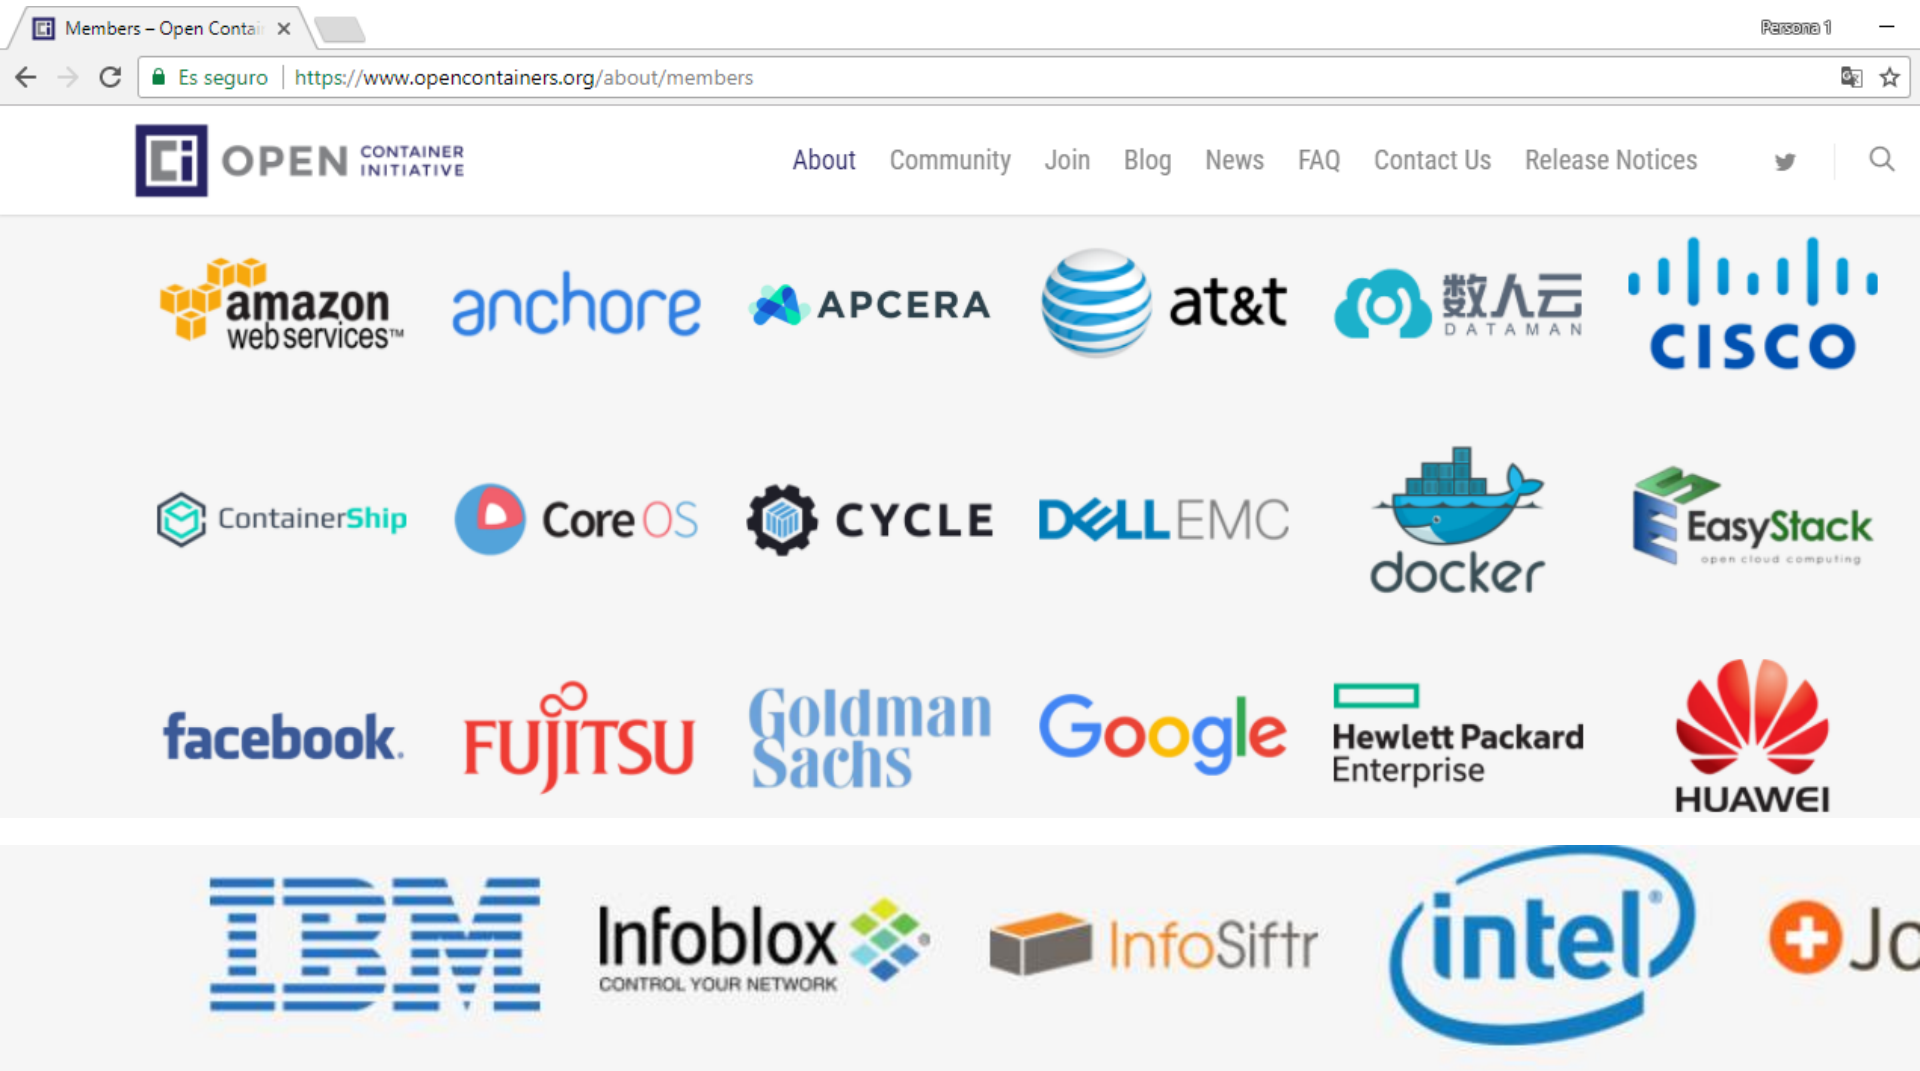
Members – Open Contai ×

Persona 1

Es seguro | https://www.opencontainers.org/about/members

OPEN CONTAINER INITIATIVE

About Community Join Blog News FAQ Contact Us Release Notices

amazon web services™

anchore

APCERA

at&t

数人云 DATAMAN

CISCO

ContainerShip

CoreOS

CYCLE

DELLEMC

docker

EasyStack open cloud computing

facebook.

FUJITSU

Goldman Sachs

Google

Hewlett Packard Enterprise

HUAWEI

IBM

Infoblox CONTROL YOUR NETWORK

InfoSiftr

intel

Jo